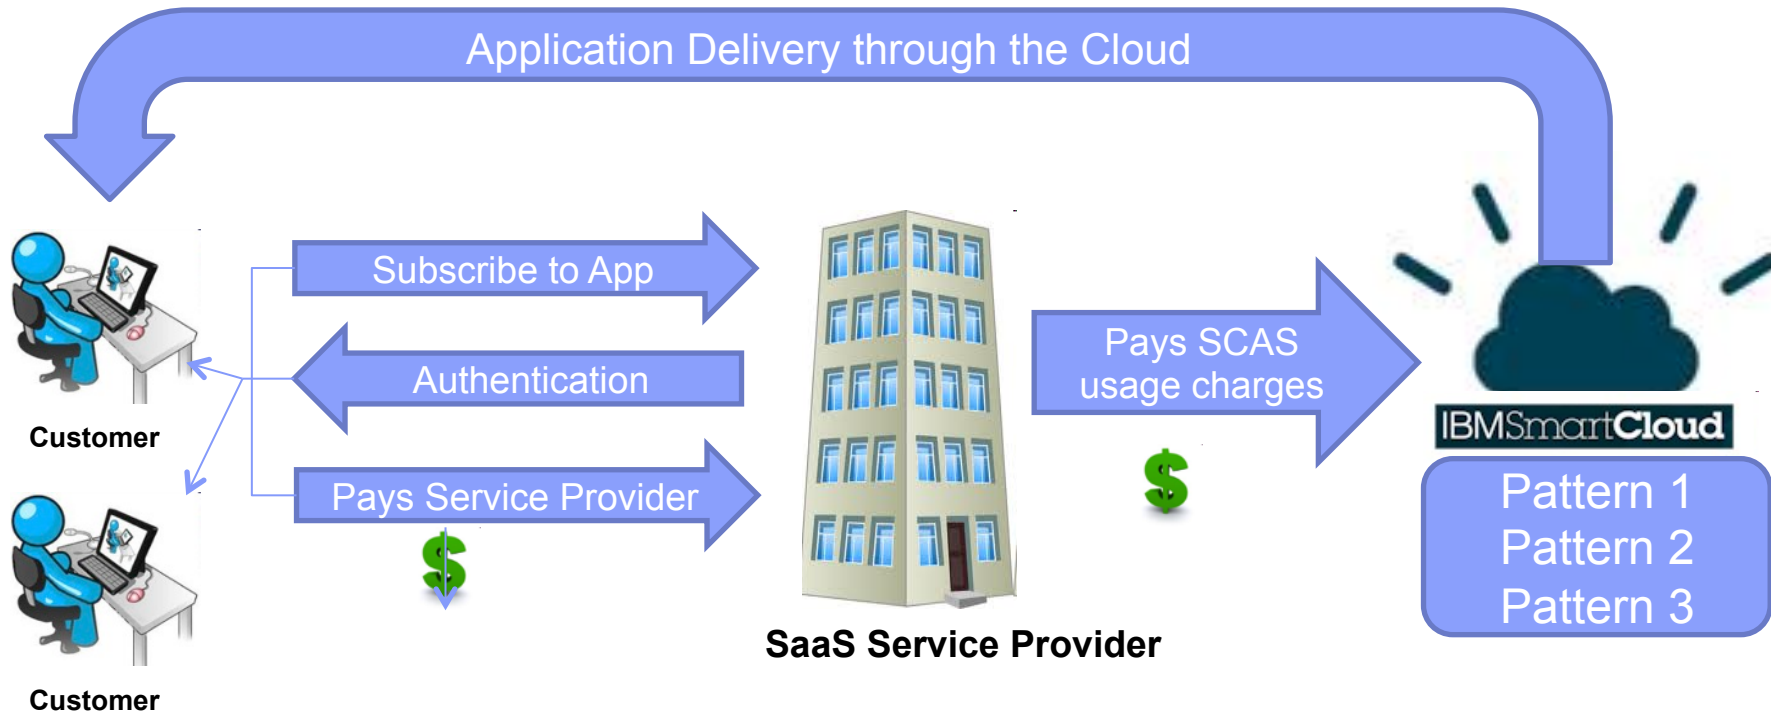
Application Delivery through the Cloud

Customer

Customer

Subscribe to App

Authentication

Pays Service Provider

$

SaaS Service Provider

Pays SCAS usage charges

$

IBMSmartCloud

Pattern 1
Pattern 2
Pattern 3